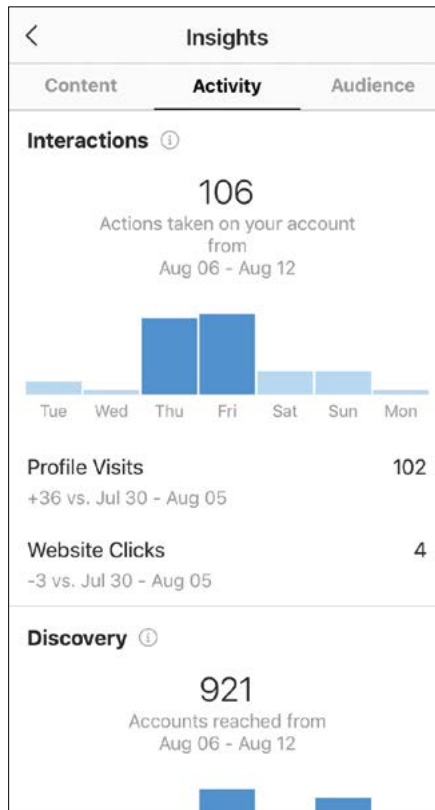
<

Insights

Content Activity Audience

Interactions ⓘ

106
Actions taken on your account from
Aug 06 - Aug 12

Tue Wed Thu Fri Sat Sun Mon

Profile Visits 102
+36 vs. Jul 30 - Aug 05

Website Clicks 4
-3 vs. Jul 30 - Aug 05

Discovery ⓘ

921
Accounts reached from
Aug 06 - Aug 12